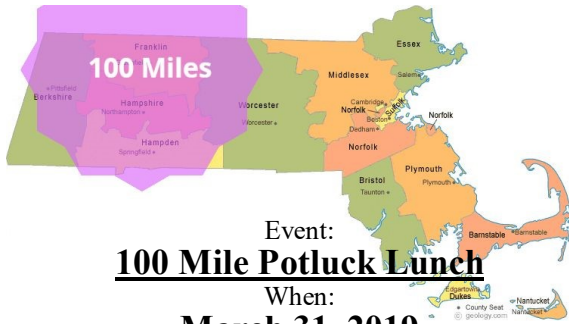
100 Miles

Franklin
Pittsfield
Berkshire
Hampshire
Northampton
Hampden
Springfield
Worcester
Worcester
Essex
Middlesex
Salem
Cambridge
Norfolk
Suffolk
Boston
Dedham
Norfolk
Norfolk
Bristol
Taunton
Plymouth
Plymouth
Barnstable
Barnstable
Edgartown
Dukes
Nantucket
Nantucket
County Seat
© geology.com

Event:
100 Mile Potluck Lunch
When:
March 31, 2019